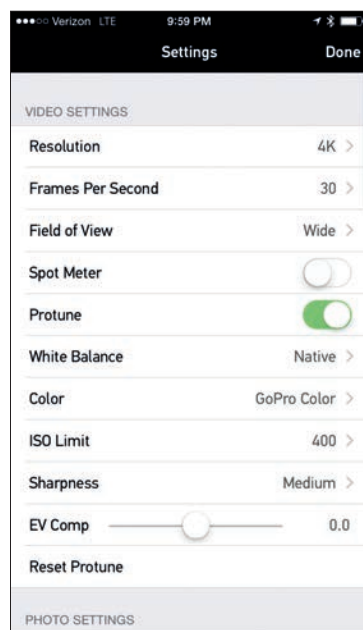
●●●○○ Verizon LTE 9:59 PM

Settings Done

VIDEO SETTINGS

Resolution 4K >

Frames Per Second 30 >

Field of View Wide >

Spot Meter

Protune

White Balance Native >

Color GoPro Color >

ISO Limit 400 >

Sharpness Medium >

EV Comp 0.0

Reset Protune

PHOTO SETTINGS